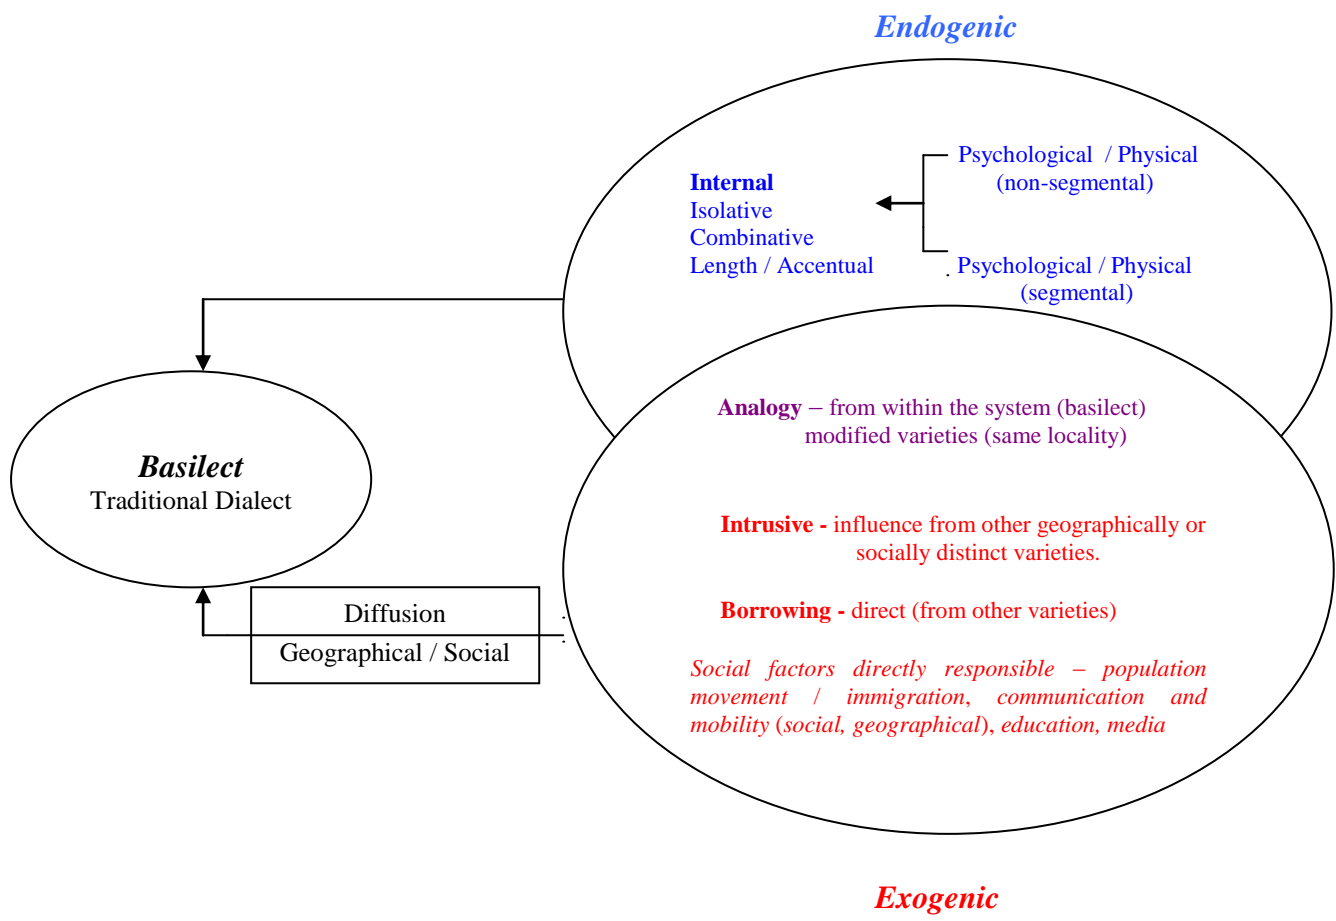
Endogenic

Internal
Isolative
Combinative
Length / Accentual

Psychological / Physical
(non-segmental)

Psychological / Physical
(segmental)

Basilect
Traditional Dialect

Analogy – from within the system (basilect)
modified varieties (same locality)

Intrusive - influence from other geographically or socially distinct varieties.

Borrowing - direct (from other varieties)

Social factors directly responsible – population movement / immigration, communication and mobility (social, geographical), education, media

Diffusion
Geographical / Social

Exogenic